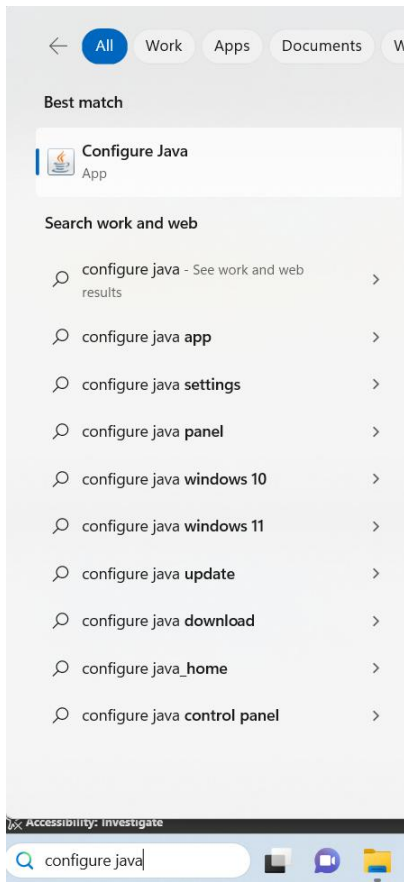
All Work Apps Documents W

Best match

Configure Java
App

Search work and web

configure java - See work and web results

configure java app

configure java settings

configure java panel

configure java windows 10

configure java windows 11

configure java update

configure java download

configure java_home

configure java control panel

Accessibility: Investigate

configure java